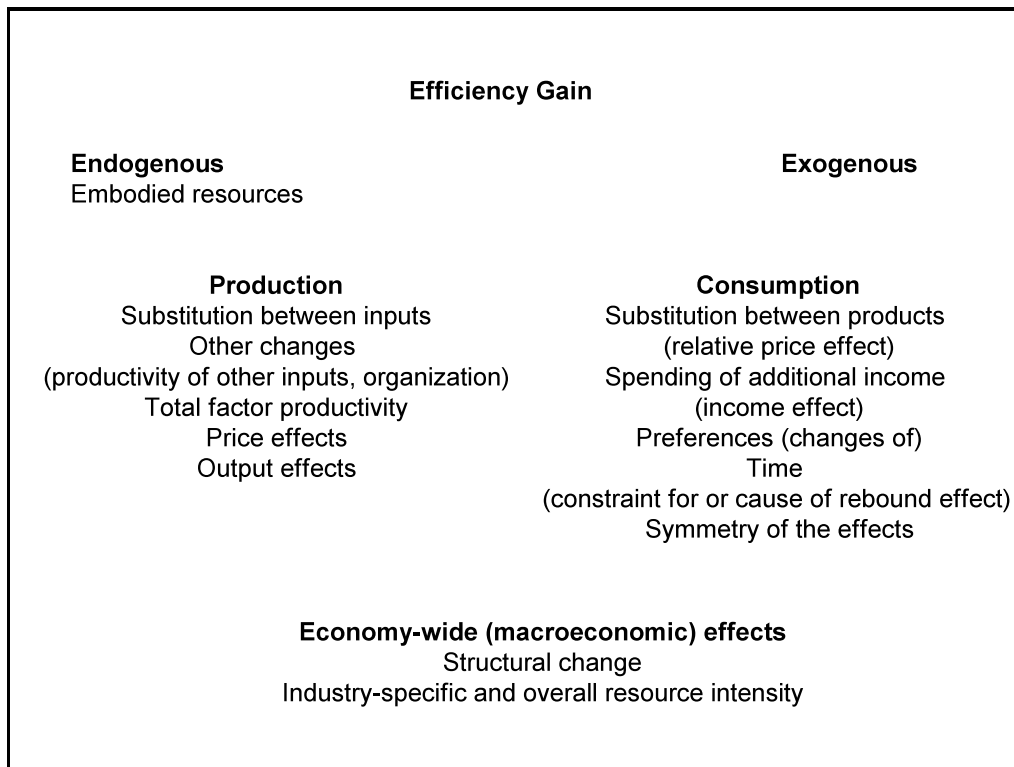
Efficiency Gain

Endogenous
Embodied resources

Exogenous

Production
Substitution between inputs
Other changes
(productivity of other inputs, organization)
Total factor productivity
Price effects
Output effects

Consumption
Substitution between products
(relative price effect)
Spending of additional income
(income effect)
Preferences (changes of)
Time
(constraint for or cause of rebound effect)
Symmetry of the effects

Economy-wide (macroeconomic) effects
Structural change
Industry-specific and overall resource intensity